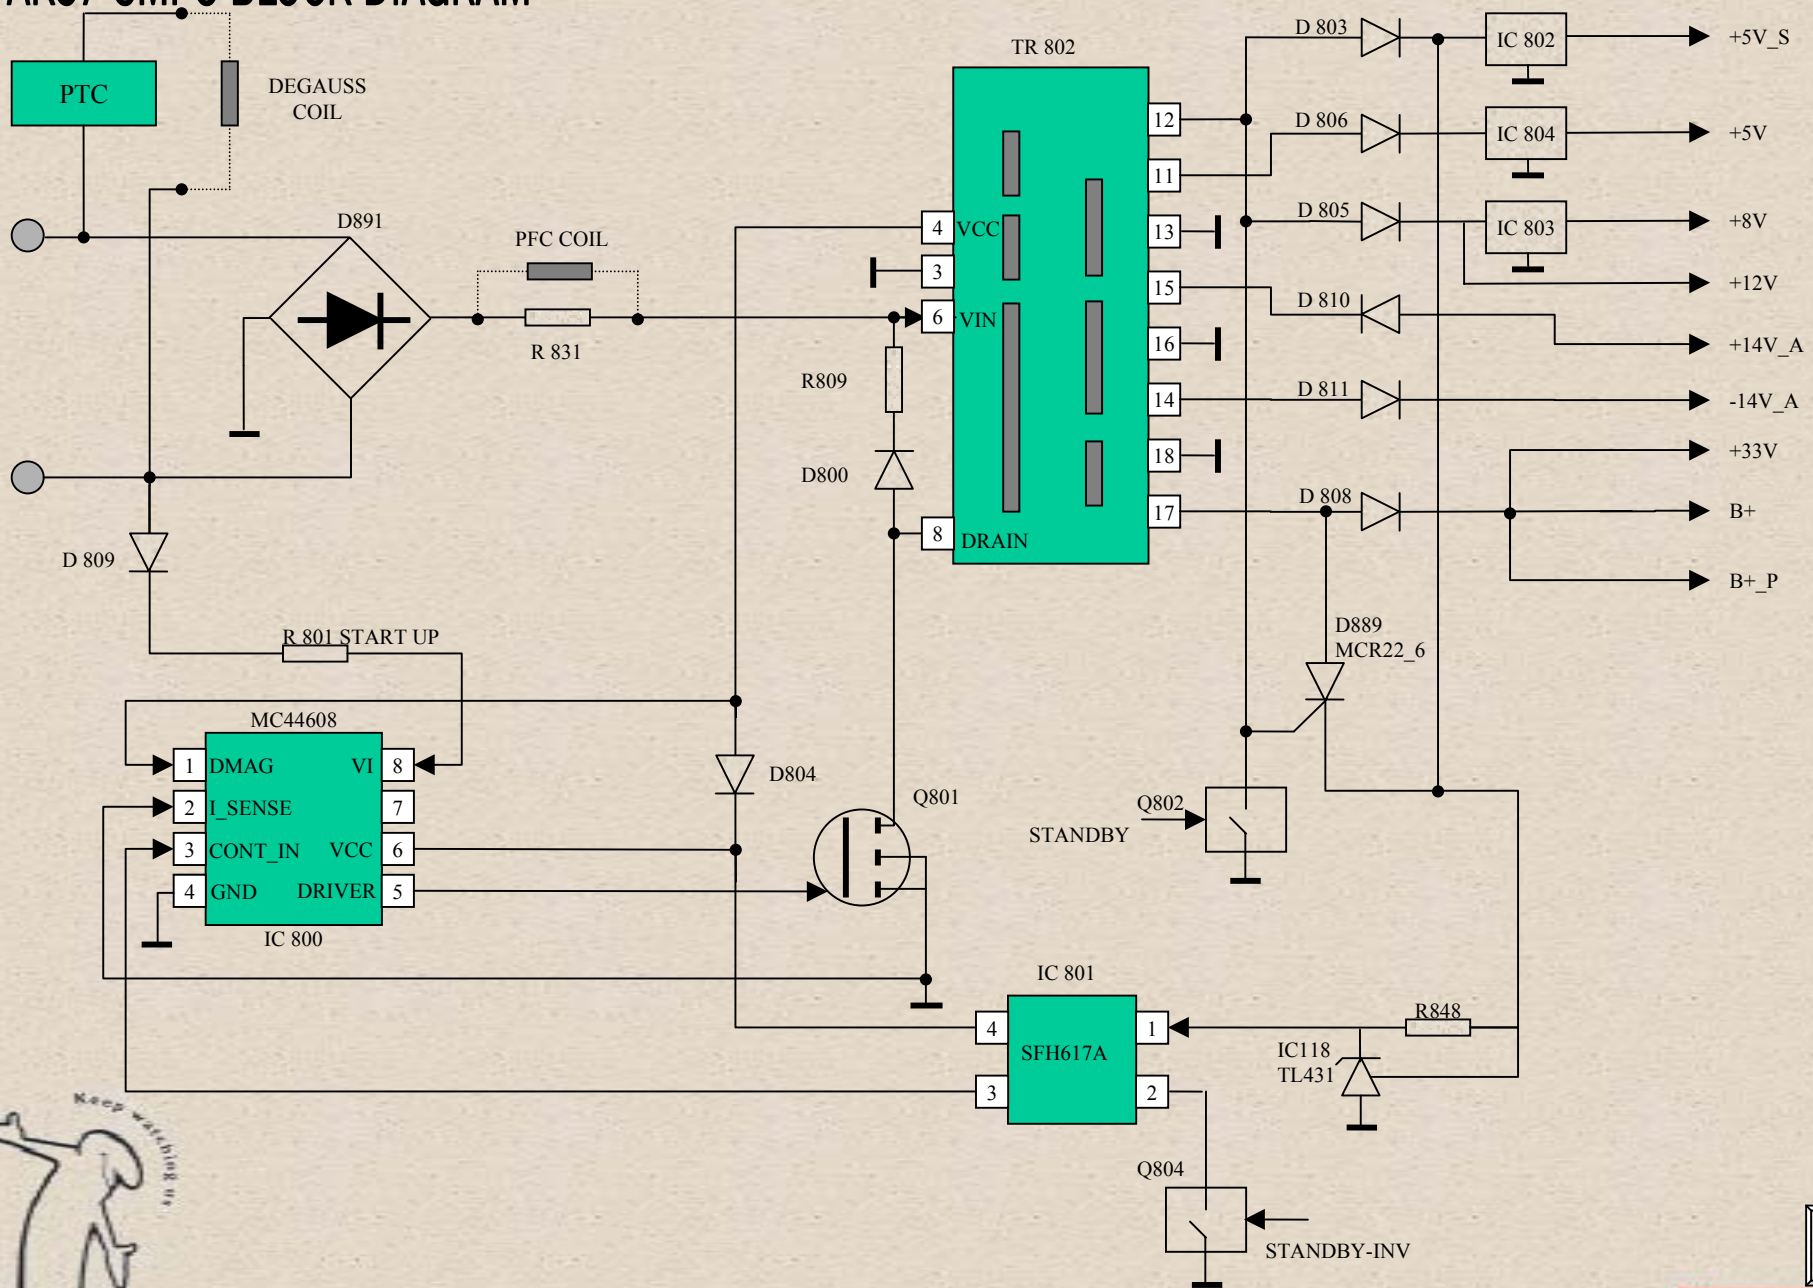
PTC

DEGAUSS COIL

D891

PFC COIL

R 831

TR 802

4 VCC

3

6 VIN

8 DRAIN

12

11

13

15

16

14

18

17

D 803

D 806

D 805

D 810

D 811

D 808

IC 802

IC 804

IC 803

+5V_S

+5V

+8V

+12V

+14V_A

-14V_A

+33V

B+

B+_P

R809

D800

D 809

R 801 START UP

MC44608

1 DMAG

2 I_SENSE

3 CONT_IN

4 GND

VI 8

7

VCC 6

DRIVER 5

IC 800

D804

Q801

D889
MCR22_6

Q802

STANDBY

IC 801

4

3

SFH617A

1

2

R848

IC118
TL431

Q804

STANDBY-INV

Keep watching us